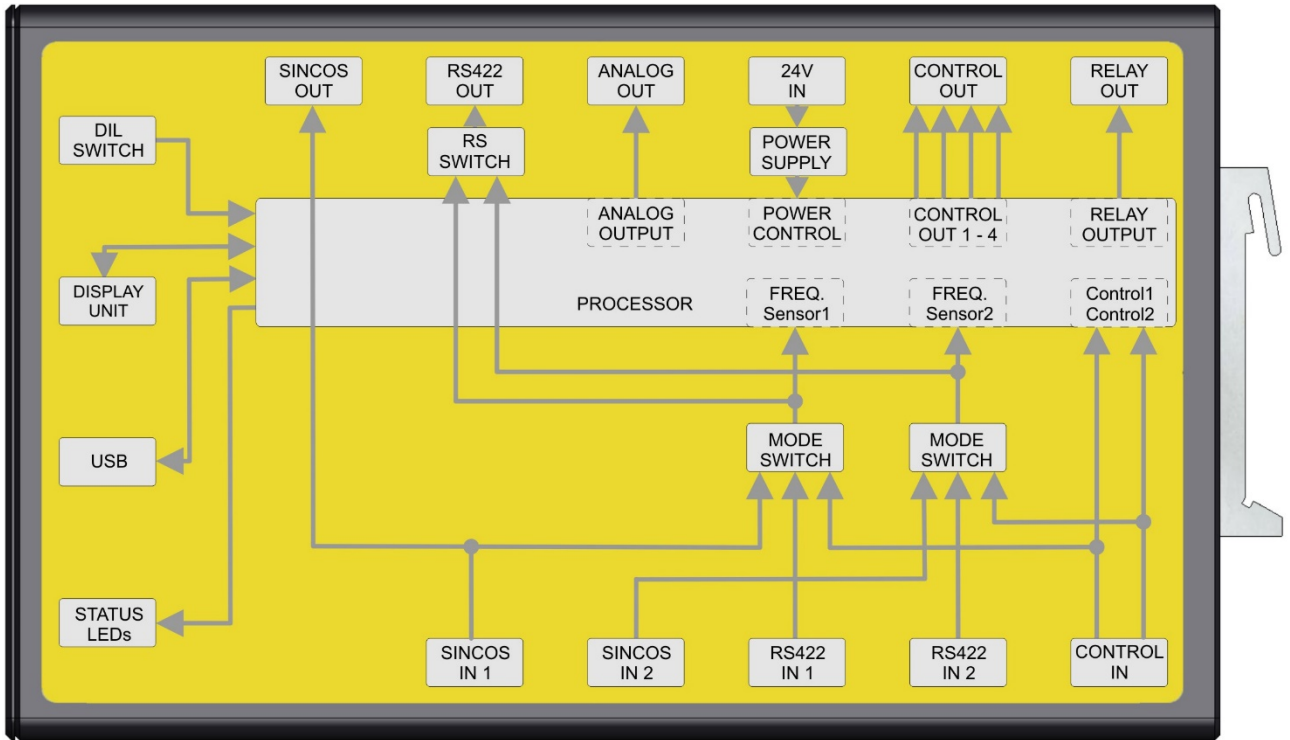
SINCOS OUT

RS422 OUT

ANALOG OUT

24V IN

CONTROL OUT

RELAY OUT

DIL SWITCH

RS SWITCH

POWER SUPPLY

ANALOG OUTPUT

POWER CONTROL

CONTROL OUT 1 - 4

RELAY OUTPUT

DISPLAY UNIT

PROCESSOR

FREQ. Sensor1

FREQ. Sensor2

Control1 Control2

USB

MODE SWITCH

MODE SWITCH

STATUS LEDs

SINCOS IN 1

SINCOS IN 2

RS422 IN 1

RS422 IN 2

CONTROL IN